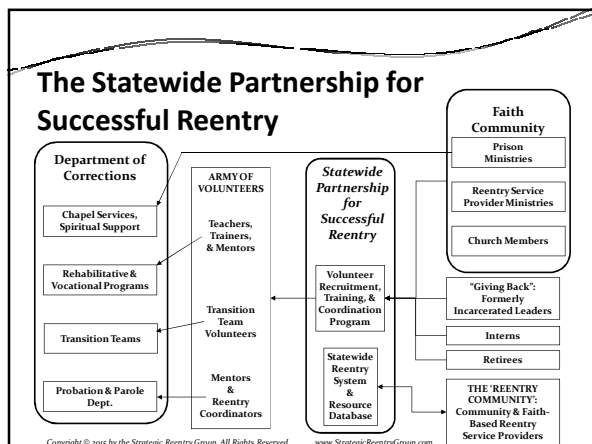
The Statewide Partnership for Successful Reentry

Department of Corrections

Chapel Services, Spiritual Support

Rehabilitative & Vocational Programs

Transition Teams

Probation & Parole Dept.

ARMY OF VOLUNTEERS

Teachers, Trainers, & Mentors

Transition Team Volunteers

Mentors & Reentry Coordinators

Statewide Partnership for Successful Reentry

Volunteer Recruitment, Training, & Coordination Program

Statewide Reentry System & Resource Database

Faith Community

Prison Ministries

Reentry Service Provider Ministries

Church Members

"Giving Back": Formerly Incarcerated Leaders

Interns

Retirees

THE 'REENTRY COMMUNITY': Community & Faith-Based Reentry Service Providers

Copyright © 2015 by the Strategic Reentry Group. All Rights Reserved.

www.StrategicReentryGroup.com